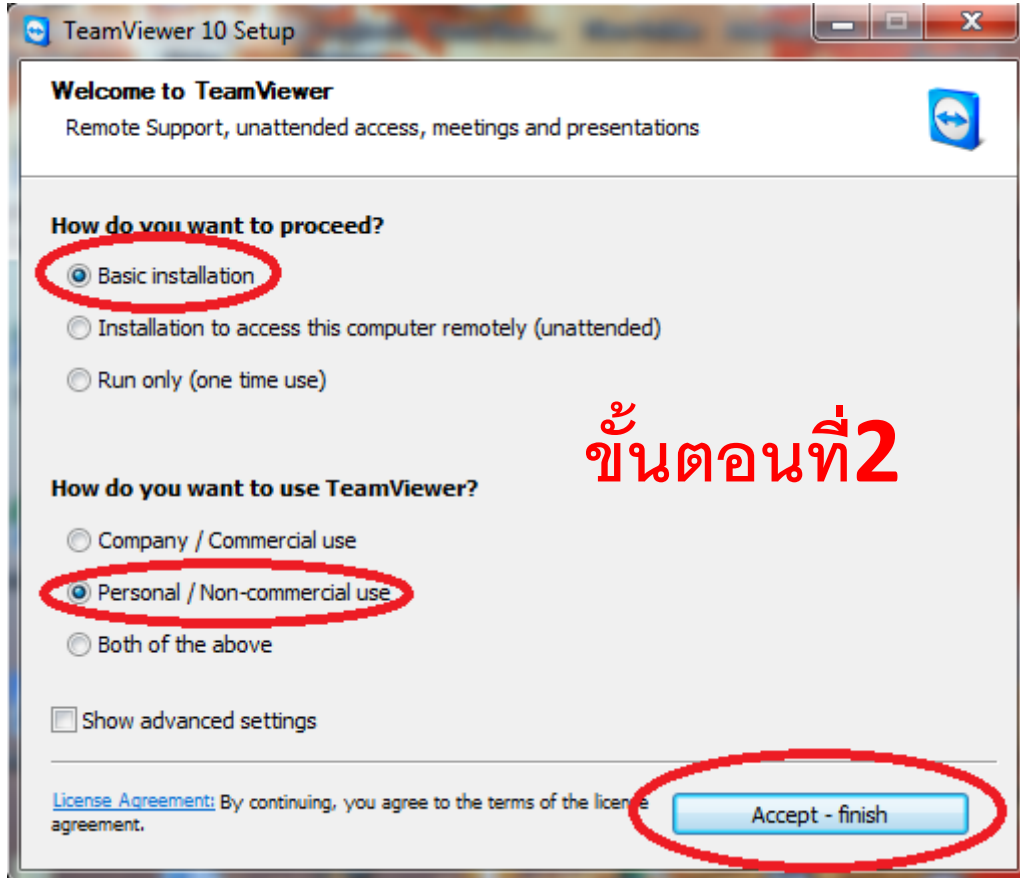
TeamViewer 10 Setup

Welcome to TeamViewer
Remote Support, unattended access, meetings and presentations

How do you want to proceed?

Basic installation

Installation to access this computer remotely (unattended)

Run only (one time use)

ขั้นตอนที่2

How do you want to use TeamViewer?

Company / Commercial use

Personal / Non-commercial use

Both of the above

Show advanced settings

License Agreement: By continuing, you agree to the terms of the licen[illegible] agreement.

Accept - finish